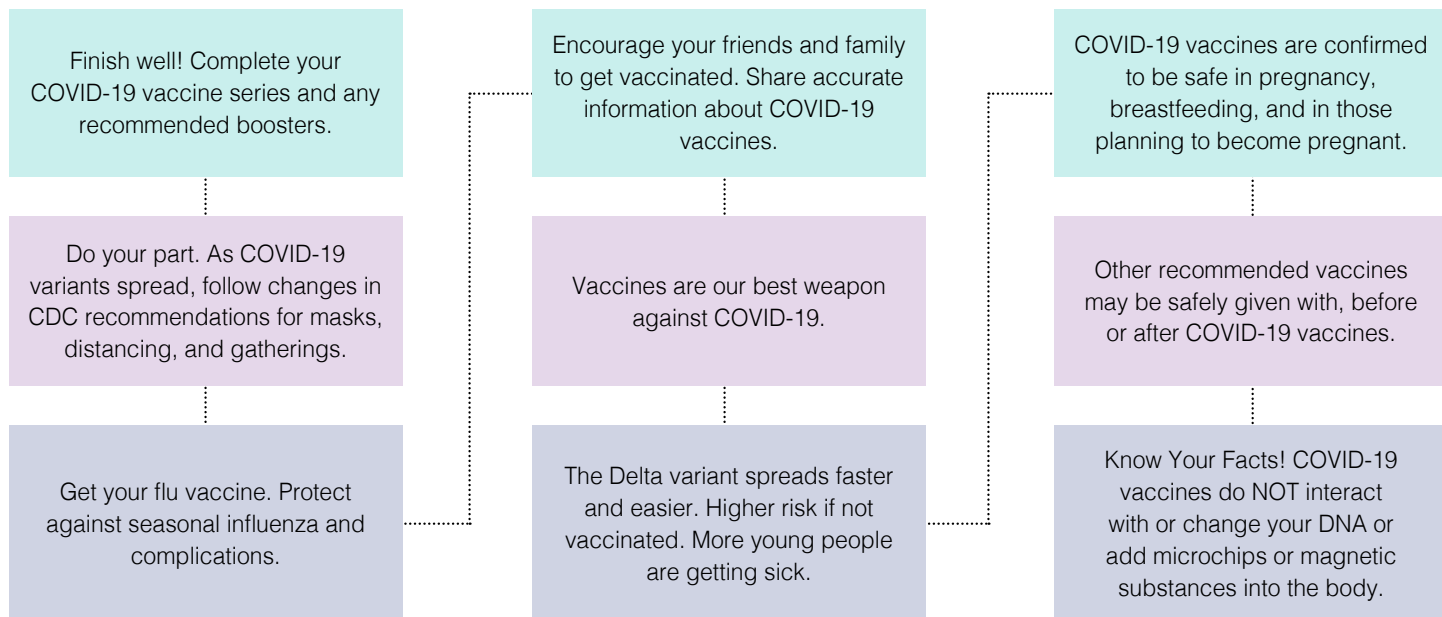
Finish well! Complete your COVID-19 vaccine series and any recommended boosters.

Do your part. As COVID-19 variants spread, follow changes in CDC recommendations for masks, distancing, and gatherings.

Get your flu vaccine. Protect against seasonal influenza and complications.

Encourage your friends and family to get vaccinated. Share accurate information about COVID-19 vaccines.

Vaccines are our best weapon against COVID-19.

The Delta variant spreads faster and easier. Higher risk if not vaccinated. More young people are getting sick.

COVID-19 vaccines are confirmed to be safe in pregnancy, breastfeeding, and in those planning to become pregnant.

Other recommended vaccines may be safely given with, before or after COVID-19 vaccines.

Know Your Facts! COVID-19 vaccines do NOT interact with or change your DNA or add microchips or magnetic substances into the body.